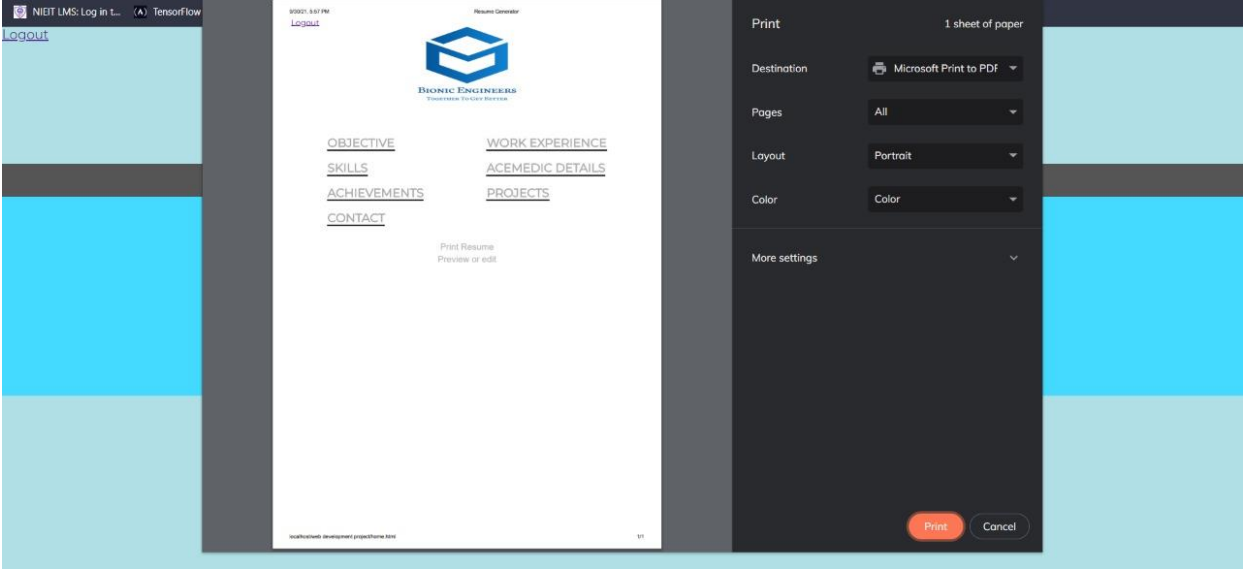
NIEIT LMS: Log in t... TensorFlow
Logout

9/30/21, 5:57 PM Resume Generator
Logout

BIONIC ENGINEERS
TOGETHER TO GET BETTER

OBJECTIVE
WORK EXPERIENCE
SKILLS
ACEMEDIC DETAILS
ACHIEVEMENTS
PROJECTS
CONTACT

Print Resume
Preview or edit

localhost/web development project/home.html 1/1

Print 1 sheet of paper

Destination Microsoft Print to PDF

Pages All

Layout Portrait

Color Color

More settings

Print Cancel